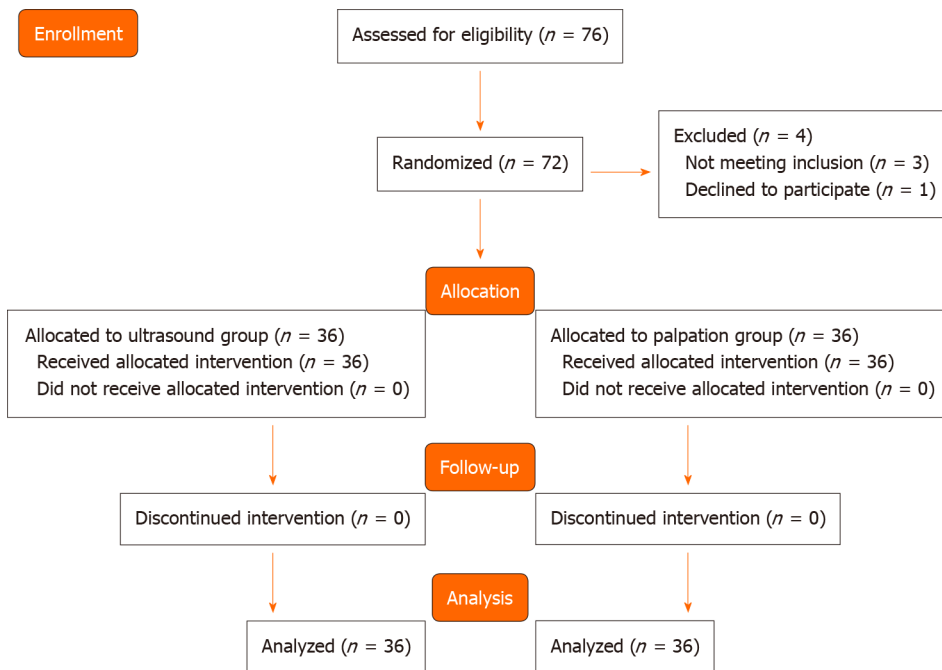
Enrollment

Assessed for eligibility ($n$ = 76)

Randomized ($n$ = 72)

Excluded ($n$ = 4)
Not meeting inclusion ($n$ = 3)
Declined to participate ($n$ = 1)

Allocation

Allocated to ultrasound group ($n$ = 36)
Received allocated intervention ($n$ = 36)
Did not receive allocated intervention ($n$ = 0)

Allocated to palpation group ($n$ = 36)
Received allocated intervention ($n$ = 36)
Did not receive allocated intervention ($n$ = 0)

Follow-up

Discontinued intervention ($n$ = 0)

Discontinued intervention ($n$ = 0)

Analysis

Analyzed ($n$ = 36)

Analyzed ($n$ = 36)